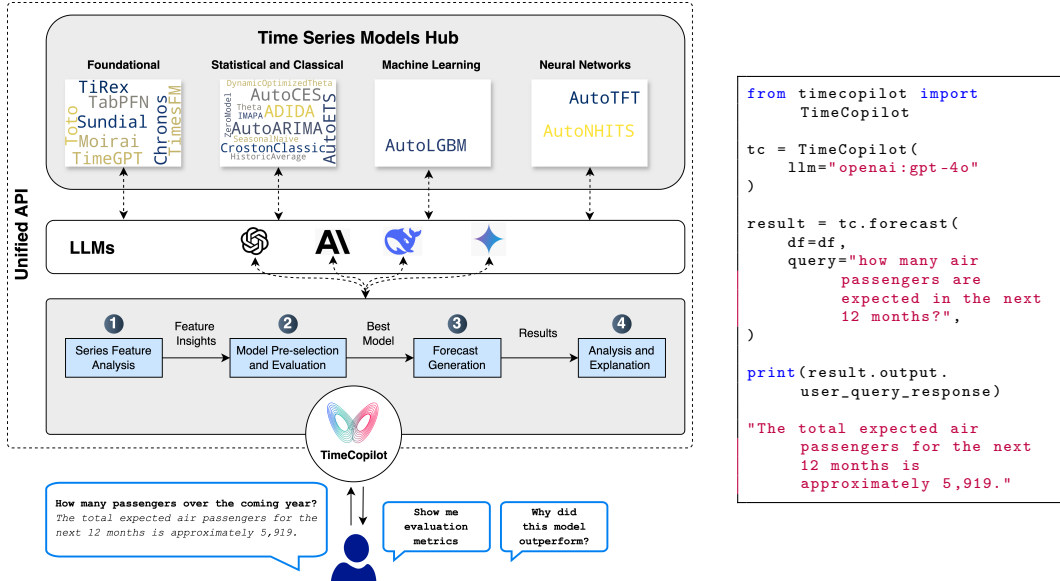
Unified API

Time Series Models Hub

Foundational

TiRex
TabPFN
Sundial
Moirai
TimeGPT
Toto
Chronos
TimesFM

Statistical and Classical

DynamicOptimizedTheta
AutoCES
ZeroModel
Theta
IMAPA
ADIDA
SeasonalNaive
AutoARIMA
AutoETS
CrostonClassic
HistoricAverage

Machine Learning

AutoLGBM

Neural Networks

AutoTFT
AutoNHITS

LLMs

1 Series Feature Analysis
Feature Insights
2 Model Pre-selection and Evaluation
Best Model
3 Forecast Generation
Results
4 Analysis and Explanation

TimeCopilot

How many passengers over the coming year?
The total expected air passengers for the next 12 months is approximately 5,919.

Show me evaluation metrics

Why did this model outperform?

from timecopilot import TimeCopilot

tc = TimeCopilot(
    llm="openai:gpt-4o"
)

result = tc.forecast(
    df=df,
    query="how many air passengers are expected in the next 12 months?",
)

print(result.output.user_query_response)

"The total expected air passengers for the next 12 months is approximately 5,919."